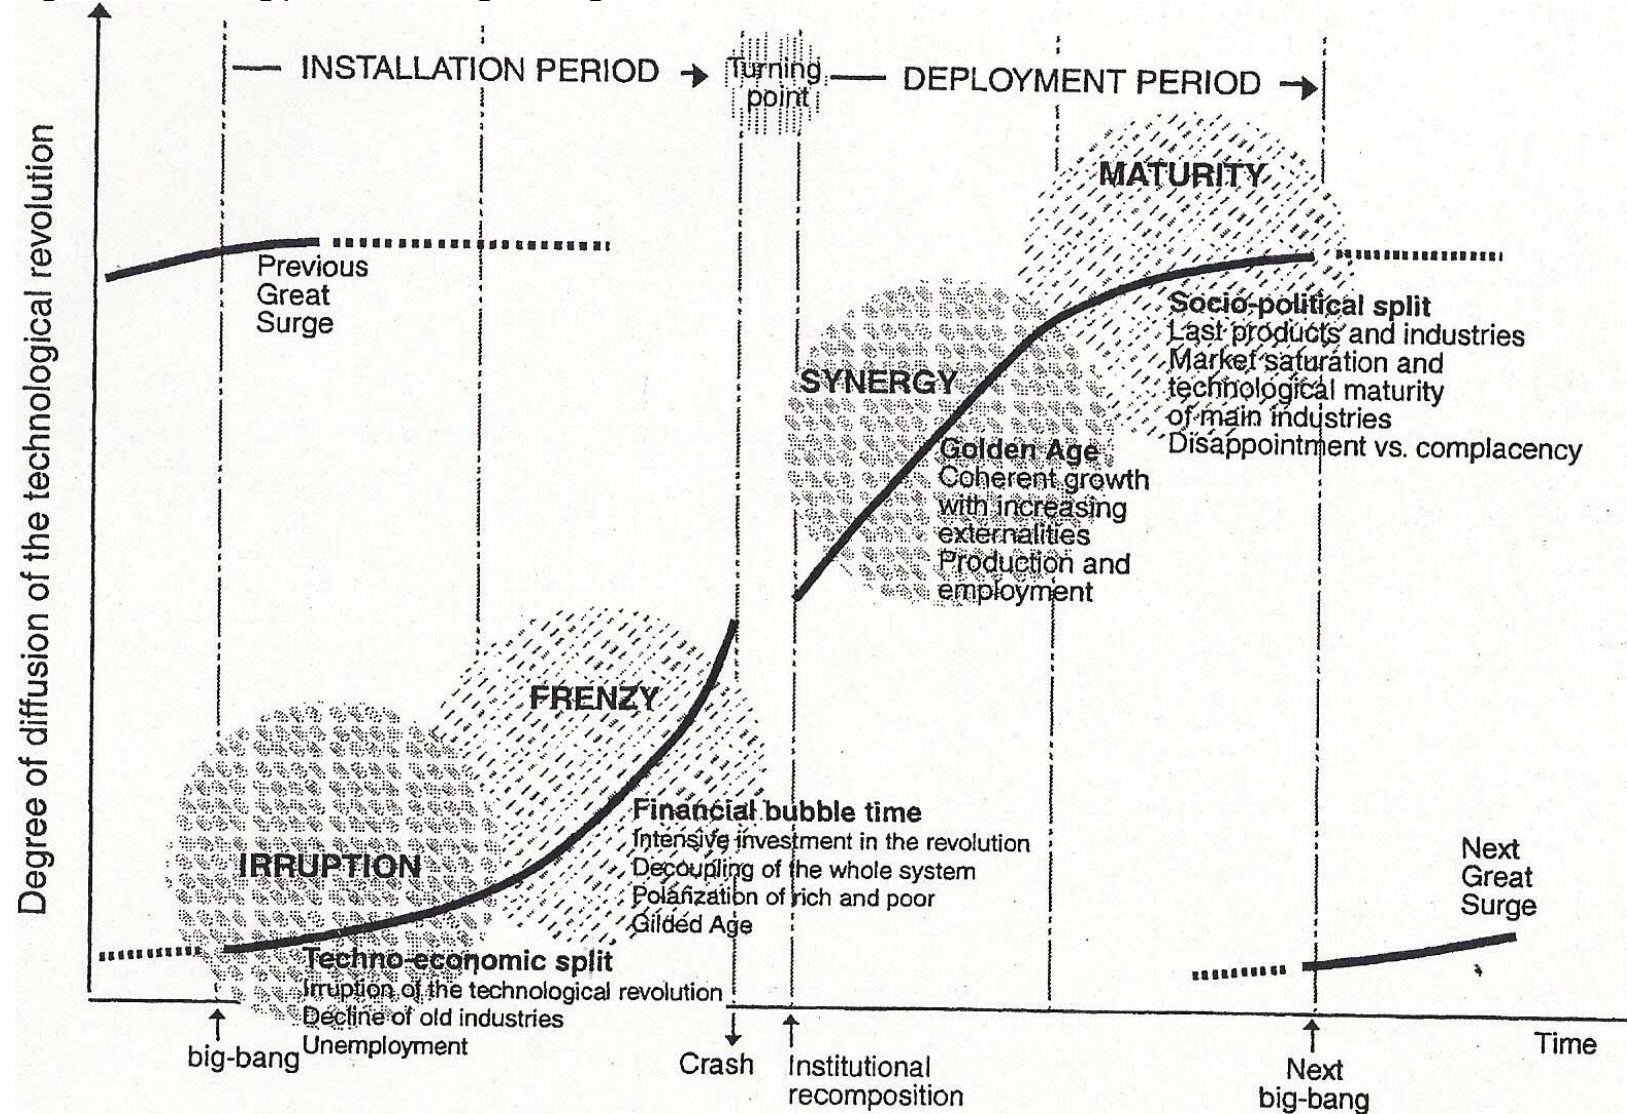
— INSTALLATION PERIOD → Turning point — DEPLOYMENT PERIOD →

Degree of diffusion of the technological revolution

Previous Great Surge

MATURITY

Socio-political split
Last products and industries
Market saturation and technological maturity of main industries
Disappointment vs. complacency

SYNERGY

Golden Age
Coherent growth with increasing externalities
Production and employment

FRENZY

Financial bubble time
Intensive investment in the revolution
Decoupling of the whole system
Polarization of rich and poor
Gilded Age

IRRUPTION

Techno-economic split
Irruption of the technological revolution
Decline of old industries
Unemployment

Next Great Surge

big-bang

Crash

Institutional recomposition

Next big-bang

Time